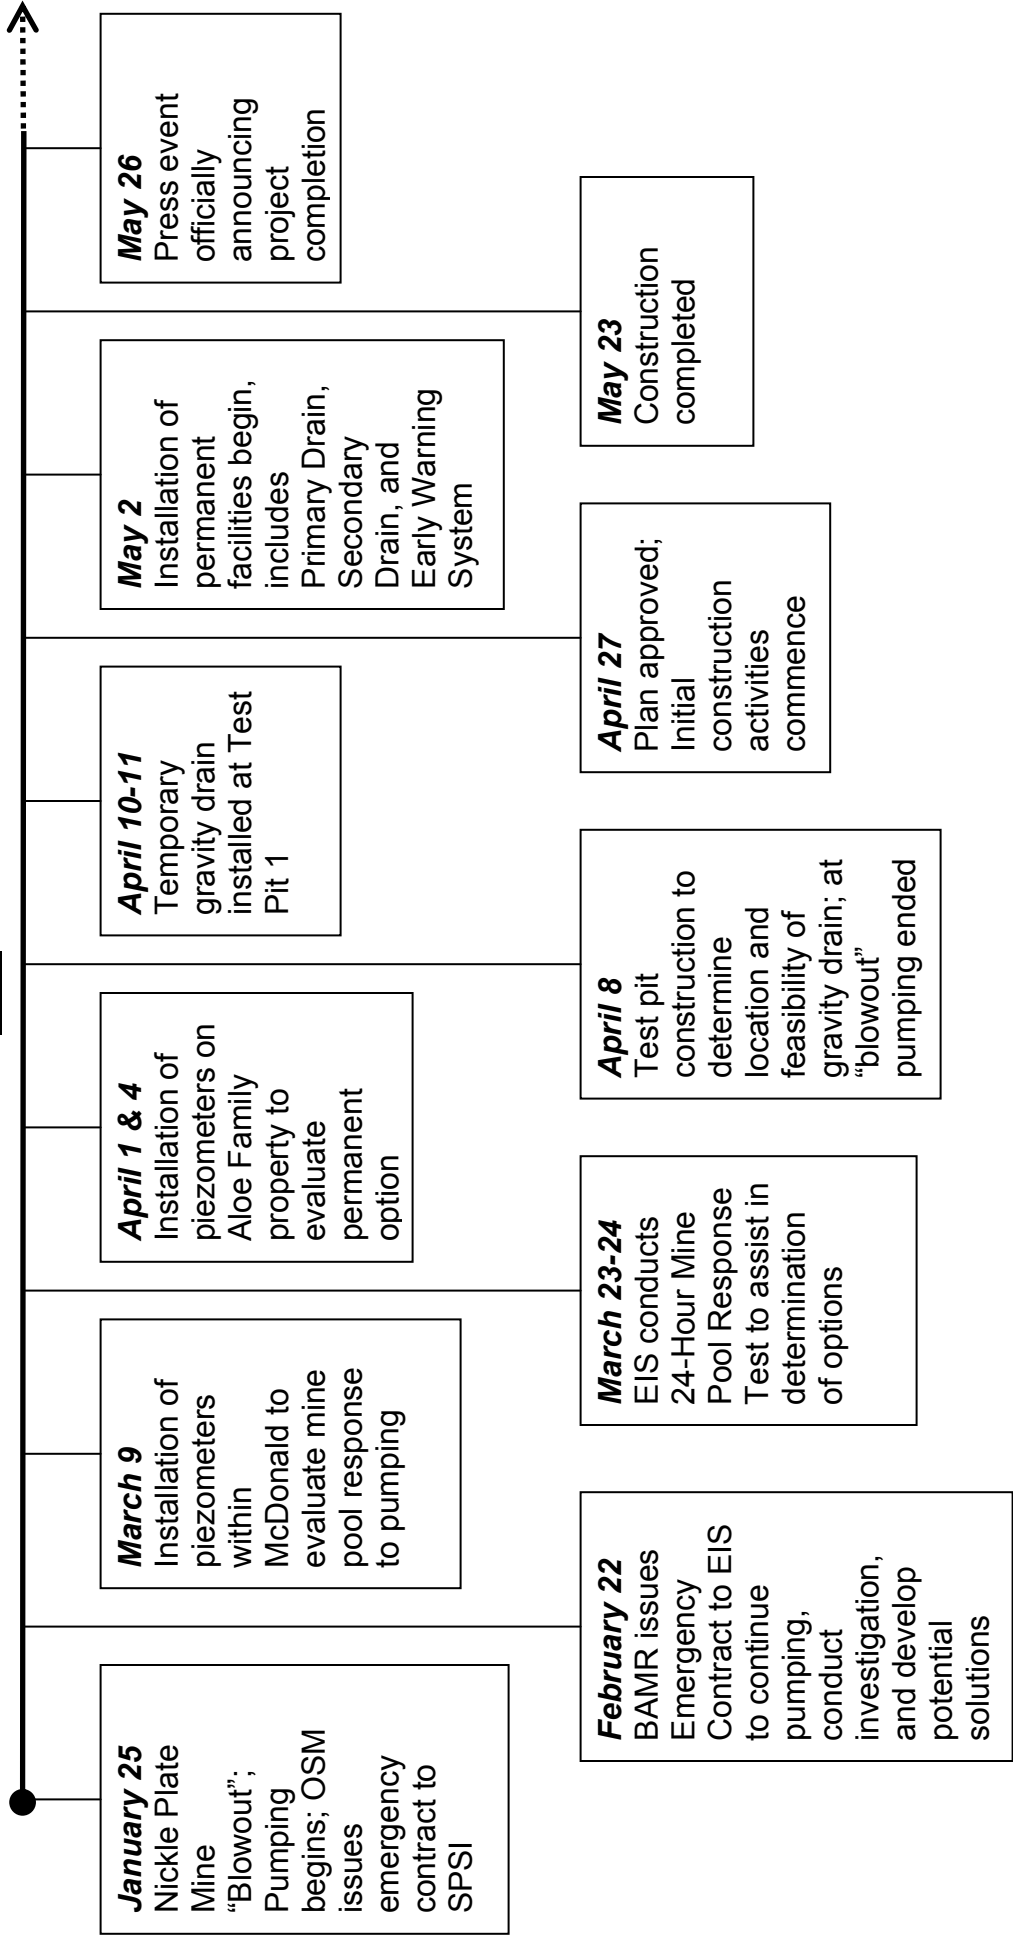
January 25
Nickle Plate Mine "Blowout"; Pumping begins; OSM issues emergency contract to SPSI

February 22
BAMR issues Emergency Contract to EIS to continue pumping, conduct investigation, and develop potential solutions

March 9
Installation of piezometers within McDonald to evaluate mine pool response to pumping

March 23-24
EIS conducts 24-Hour Mine Pool Response Test to assist in determination of options

April 1 & 4
Installation of piezometers on Aloe Family property to evaluate permanent option

April 8
Test pit construction to determine location and feasibility of gravity drain; at "blowout" pumping ended

April 10-11
Temporary gravity drain installed at Test Pit 1

April 27
Plan approved; Initial construction activities commence

May 2
Installation of permanent facilities begin, includes Primary Drain, Secondary Drain, and Early Warning System

May 23
Construction completed

May 26
Press event officially announcing project completion